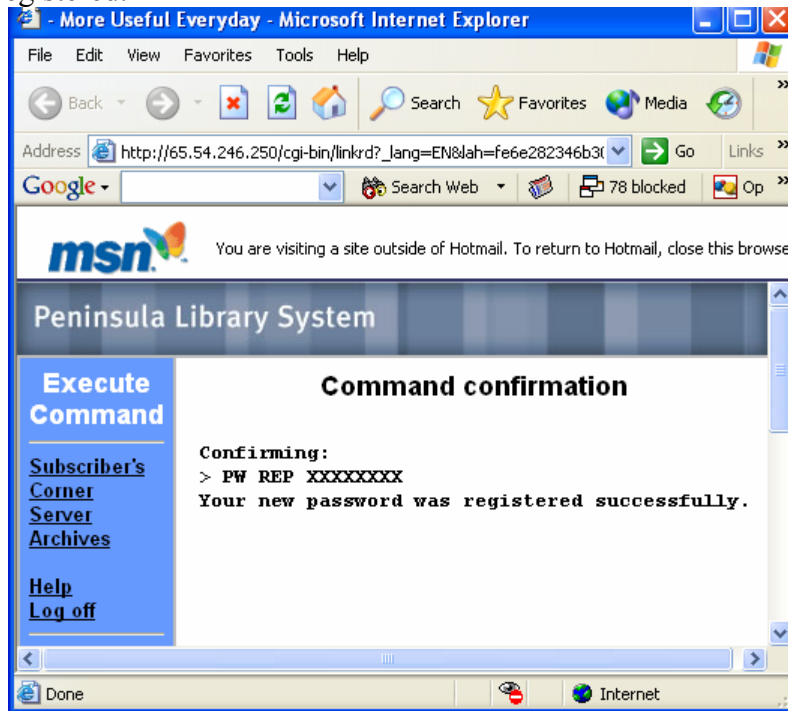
- More Useful Everyday - Microsoft Internet Explorer

File Edit View Favorites Tools Help

Back Search Favorites Media

Address http://65.54.246.250/cgi-bin/linkrd?_lang=EN&lah=fe6e282346b3 Go Links

Google Search Web 78 blocked Op

msn You are visiting a site outside of Hotmail. To return to Hotmail, close this browse

Peninsula Library System

Execute Command

Subscriber's Corner
Server
Archives

Help
Log off

Command confirmation

Confirming:
> PW REP XXXXXXXX
Your new password was registered successfully.

Done Internet